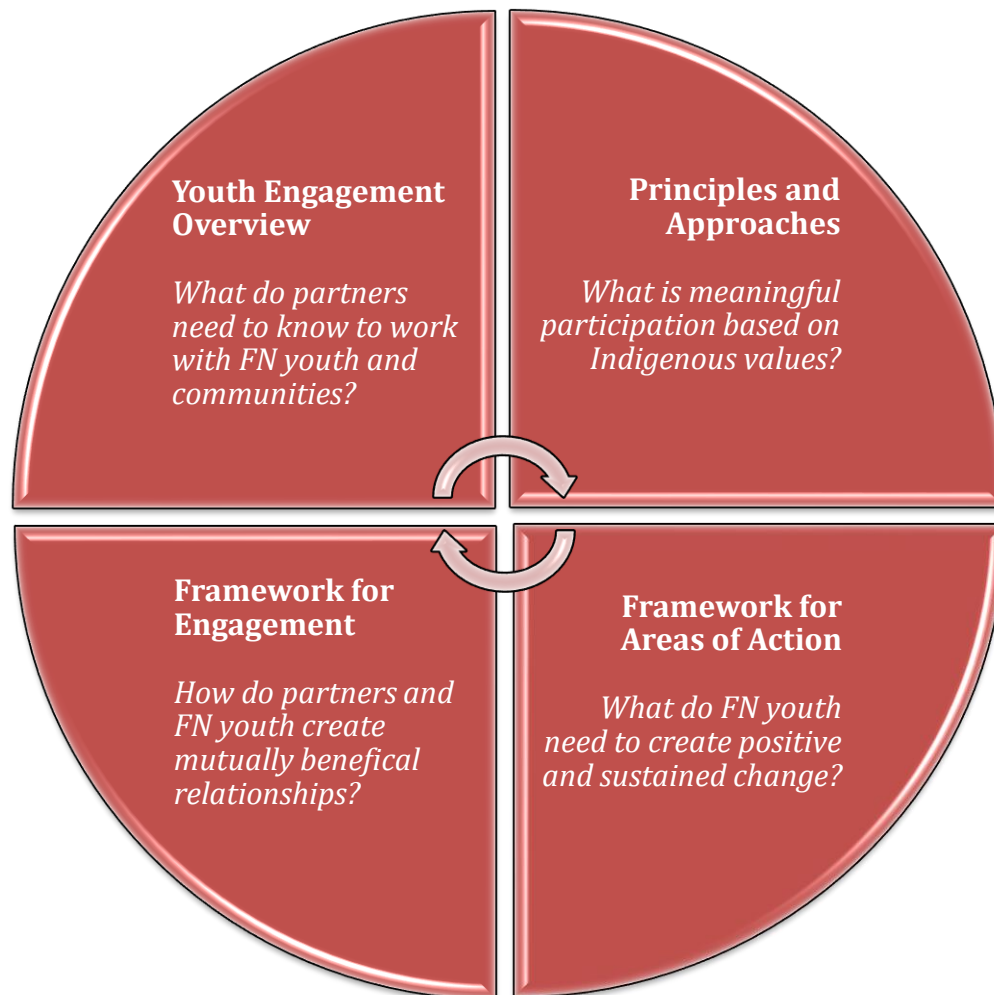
Youth Engagement Overview

What do partners need to know to work with FN youth and communities?

Principles and Approaches

What is meaningful participation based on Indigenous values?

Framework for Engagement

How do partners and FN youth create mutually benefical relationships?

Framework for Areas of Action

What do FN youth need to create positive and sustained change?